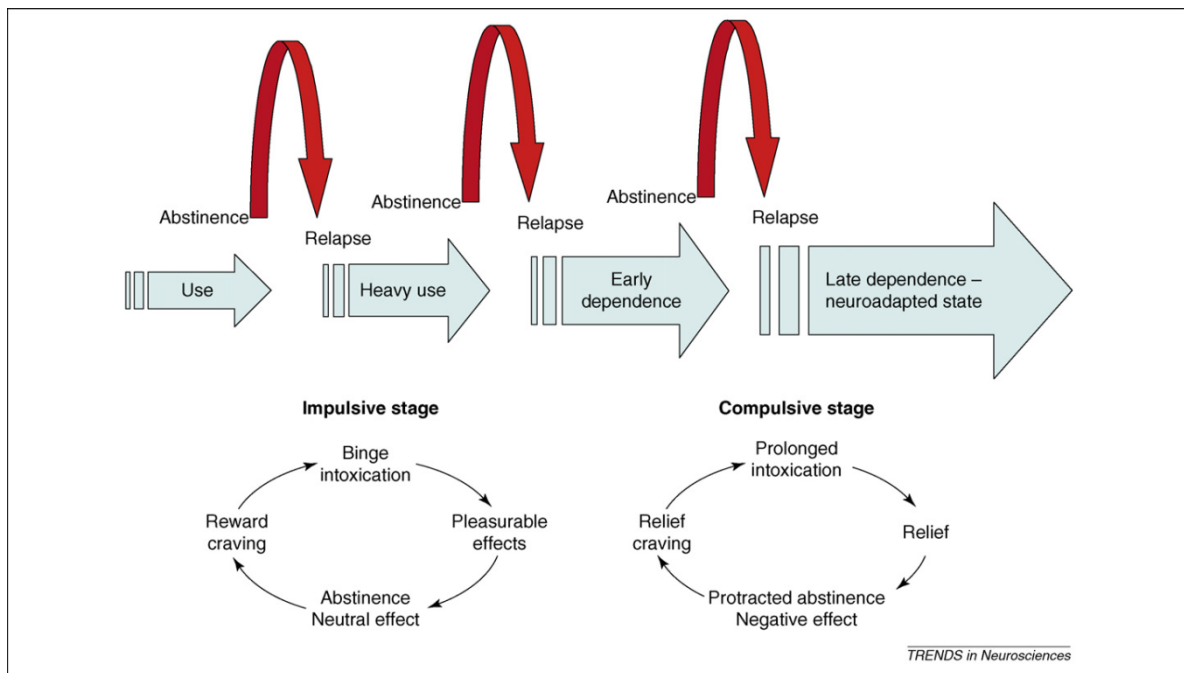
Abstinence

Relapse

Abstinence

Relapse

Abstinence

Relapse

Use

Heavy use

Early dependence

Late dependence – neuroadapted state

Impulsive stage

Binge intoxication

Pleasurable effects

Abstinence
Neutral effect

Reward craving

Compulsive stage

Prolonged intoxication

Relief

Protracted abstinence
Negative effect

Relief craving

TRENDS in Neurosciences